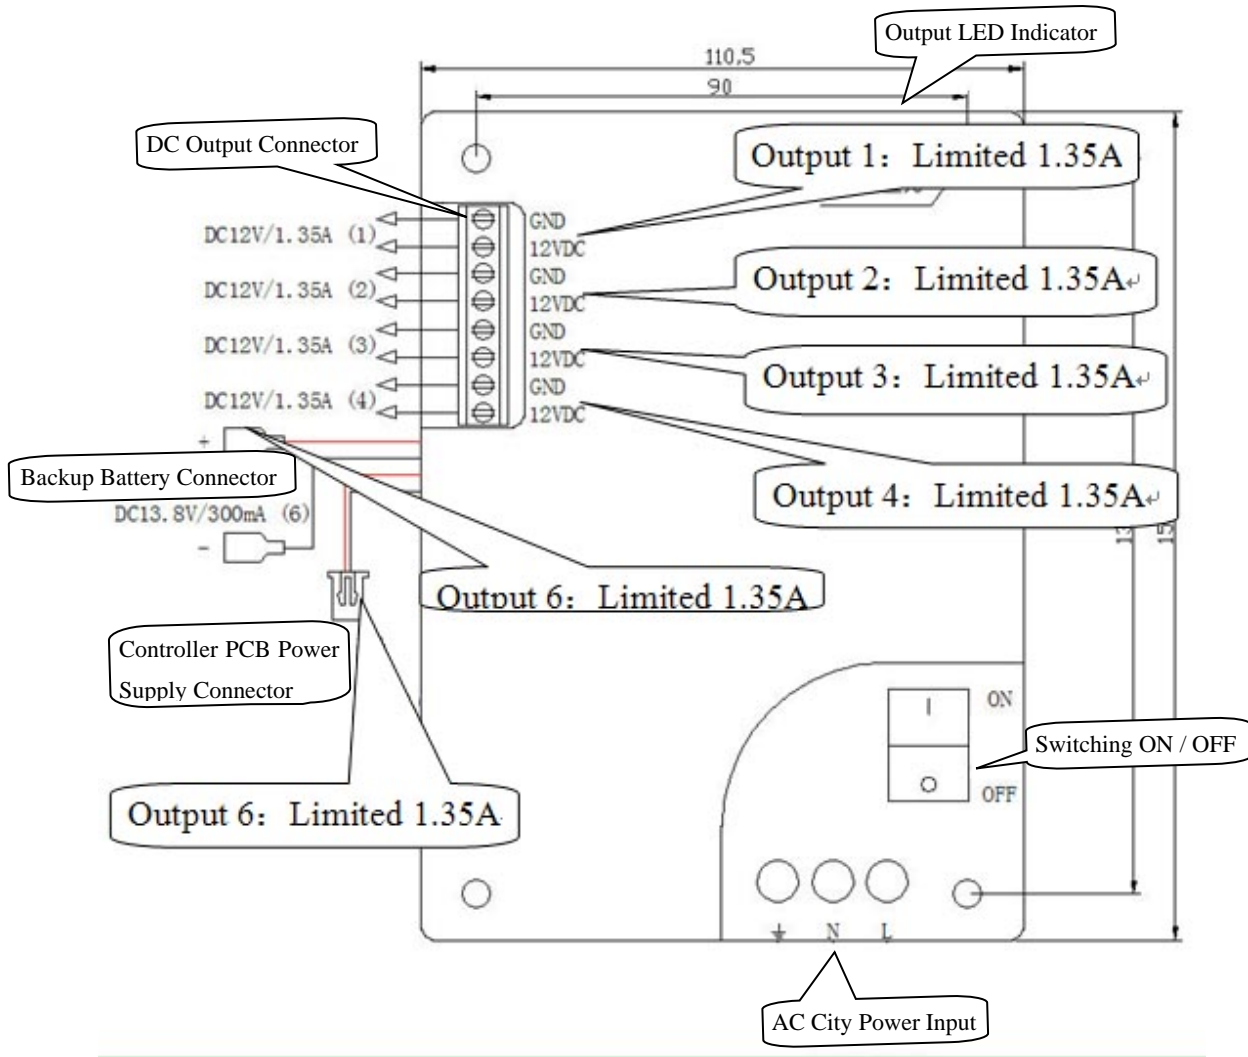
Output LED Indicator

110.5

90

DC Output Connector

Output 1：Limited 1.35A

DC12V/1.35A (1)

GND

12VDC

GND

12VDC

Output 2：Limited 1.35A

DC12V/1.35A (2)

GND

12VDC

Output 3：Limited 1.35A

DC12V/1.35A (3)

GND

DC12V/1.35A (4)

12VDC

+

Backup Battery Connector

Output 4：Limited 1.35A

DC13.8V/300mA (6)

-

Output 6：Limited 1.35A

Controller PCB Power Supply Connector

ON

I

Switching ON / OFF

O

OFF

Output 6：Limited 1.35A

⏚ N L

AC City Power Input